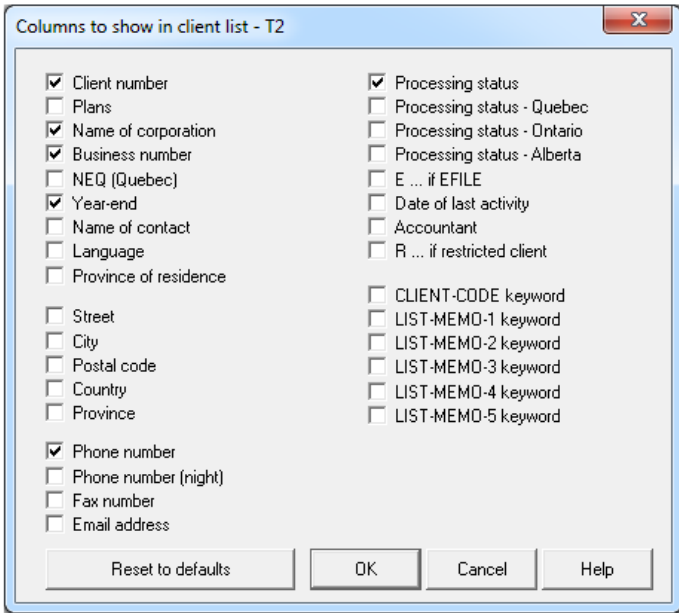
Columns to show in client list - T2

Client number
Plans
Name of corporation
Business number
NEQ (Quebec)
Year-end
Name of contact
Language
Province of residence

Street
City
Postal code
Country
Province

Phone number
Phone number (night)
Fax number
Email address

Processing status
Processing status - Quebec
Processing status - Ontario
Processing status - Alberta
E ... if EFILE
Date of last activity
Accountant
R ... if restricted client

CLIENT-CODE keyword
LIST-MEMO-1 keyword
LIST-MEMO-2 keyword
LIST-MEMO-3 keyword
LIST-MEMO-4 keyword
LIST-MEMO-5 keyword

Reset to defaults
OK
Cancel
Help